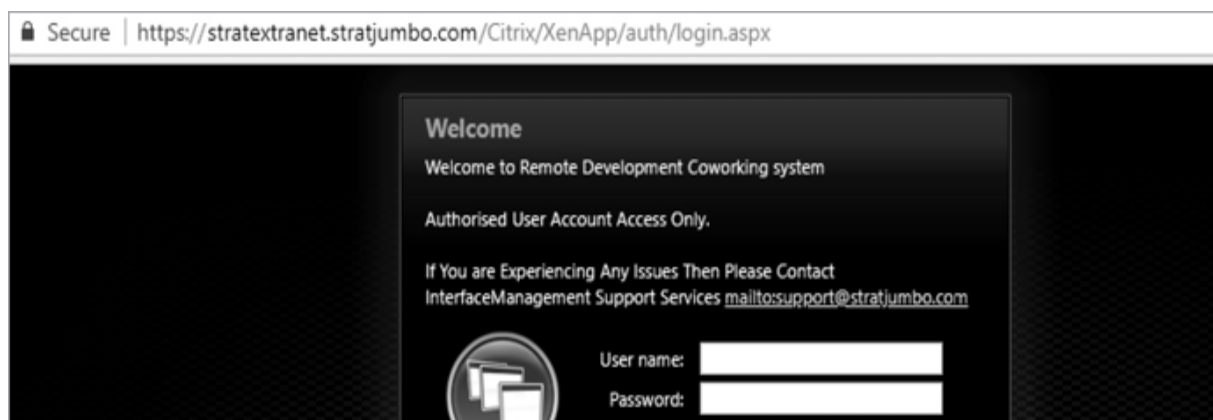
Secure | https://stratextranet.stratjumbo.com/Citrix/XenApp/auth/login.aspx

Welcome

Welcome to Remote Development Coworking system

Authorised User Account Access Only.

If You are Experiencing Any Issues Then Please Contact InterfaceManagement Support Services mailto:support@stratjumbo.com

User name:
Password: